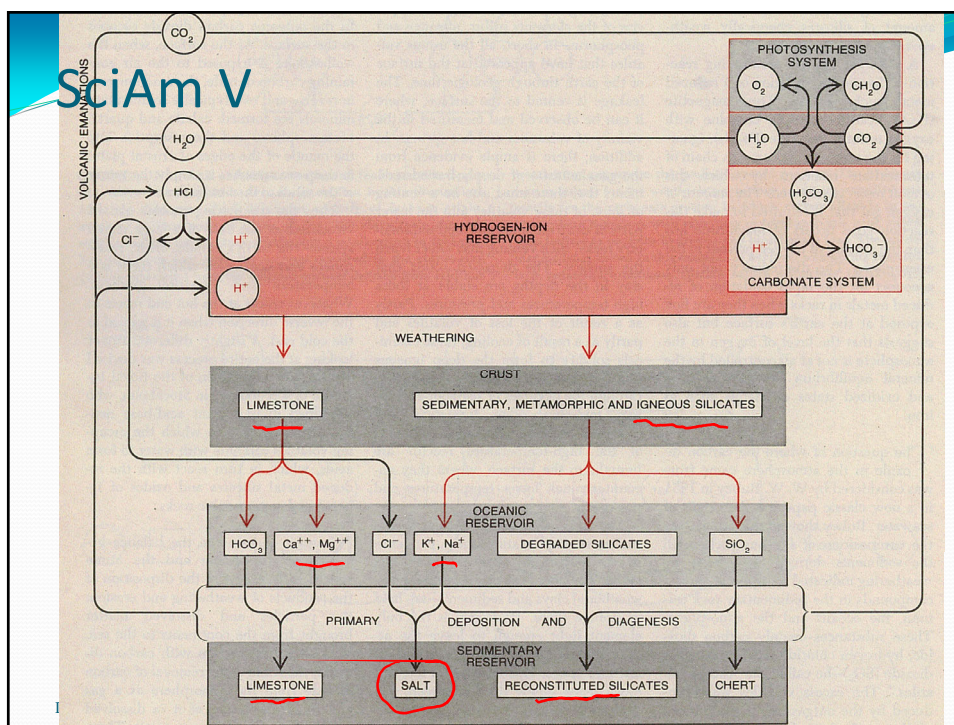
SciAm V

VOLCANIC EMANATIONS

$CO_2$

$H_2O$

HCl

$Cl^-$

PHOTOSYNTHESIS SYSTEM

$O_2$

$CH_2O$

$H_2O$

$CO_2$

$H_2CO_3$

$H^+$

$HCO_3^-$

CARBONATE SYSTEM

HYDROGEN-ION RESERVOIR

$H^+$

$H^+$

WEATHERING

CRUST

LIMESTONE

SEDIMENTARY, METAMORPHIC AND IGNEOUS SILICATES

OCEANIC RESERVOIR

$HCO_3$

$Ca^{++}$, $Mg^{++}$

$Cl^-$

$K^+$, $Na^+$

DEGRADED SILICATES

$SiO_2$

PRIMARY

DEPOSITION AND DIAGENESIS

SEDIMENTARY RESERVOIR

LIMESTONE

SALT

RECONSTITUTED SILICATES

CHERT